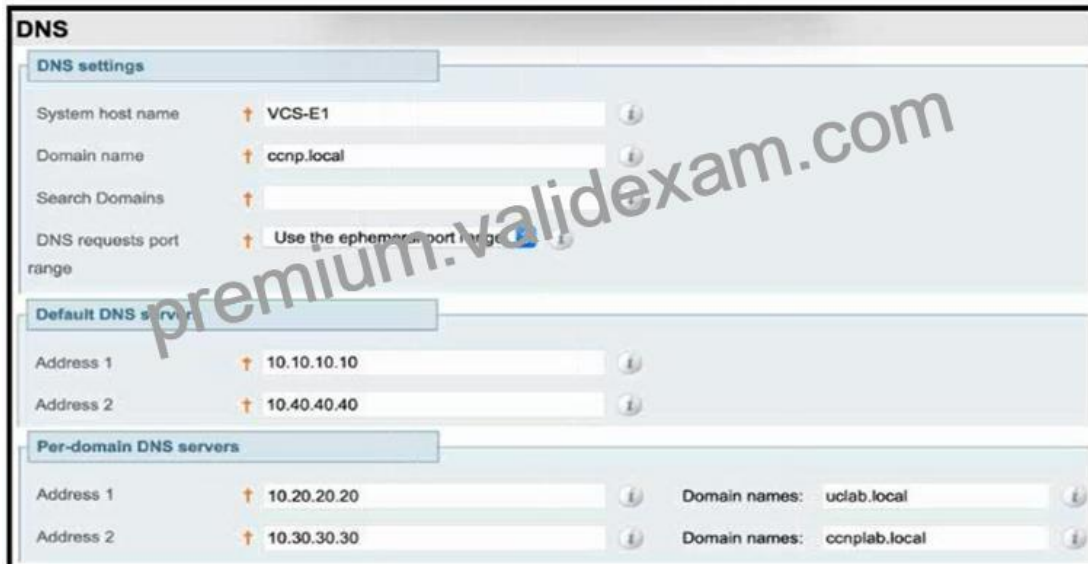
DNS

DNS settings

System host name † VCS-E1

Domain name † ccnp.local

Search Domains †

DNS requests port range † Use the epheme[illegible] port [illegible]

premium.validexam.com

Default DNS s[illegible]

Address 1 † 10.10.10.10

Address 2 † 10.40.40.40

Per-domain DNS servers

Address 1 † 10.20.20.20 Domain names: uclab.local

Address 2 † 10.30.30.30 Domain names: ccnplab.local